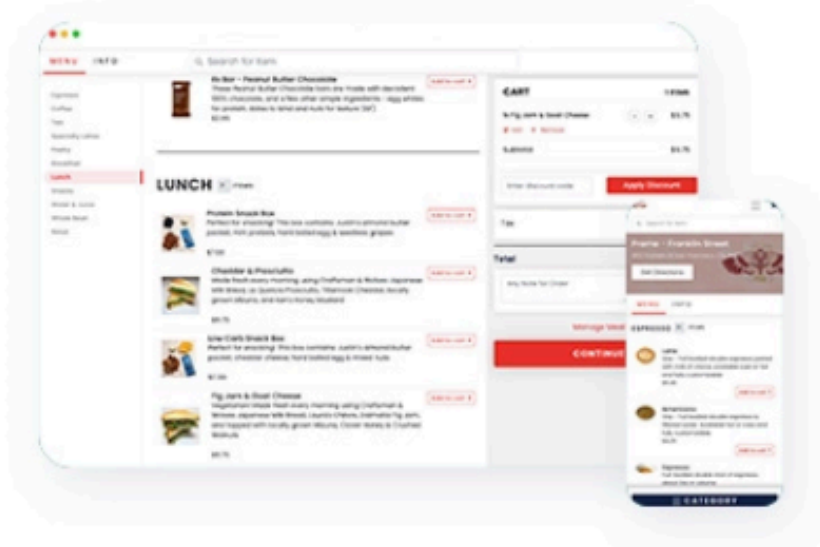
MENU INFO

Search for Item

Espresso
Coffee
Tea
Specialty Lattes
Pastry
Breakfast
Lunch
Snacks
Water & Juice
Whole Bean
Retail

Rx Bar – Peanut Butter Chocolate
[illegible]
Add to cart

LUNCH

Protein Snack Box
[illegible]
Add to cart

Cheddar & Prosciutto
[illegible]
Add to cart

Low Carb Snack Box
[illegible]
Add to cart

Fig Jam & Goat Cheese
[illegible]
Add to cart

CART
Fig Jam & Goat Cheese $3.75
Subtotal $3.75
Enter discount code
Apply Discount
Tax
Total
Any Note for Order
Manage Meal
CONTINUE

Prama – Franklin Street
Get Directions
MENU INFO
ESPRESSO
Latte
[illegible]
Add to cart
Americano
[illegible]
Add to cart
Espresso
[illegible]
CATEGORY